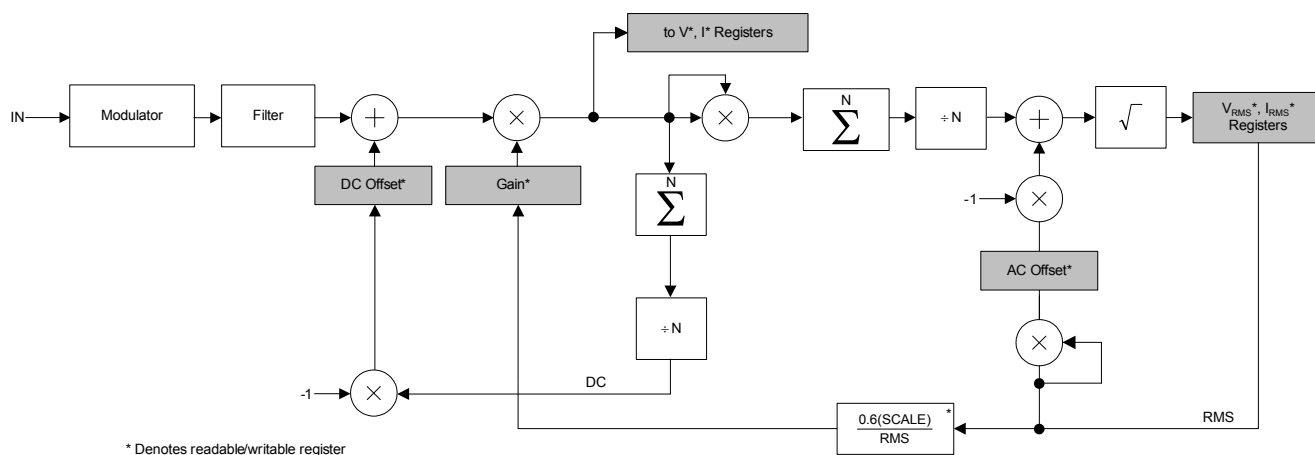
to V*, I* Registers

IN

Modulator

Filter

$+$

$\times$

$\times$

$\sum^{N}$

$\div$ N

$+$

$\sqrt{}$

$V_{RMS}$*, $I_{RMS}$* Registers

DC Offset*

Gain*

$\sum^{N}$

-1

$\times$

AC Offset*

$\div$ N

$\times$

-1

$\times$

DC

$\frac{0.6(SCALE)}{RMS}$ *

RMS

* Denotes readable/writable register